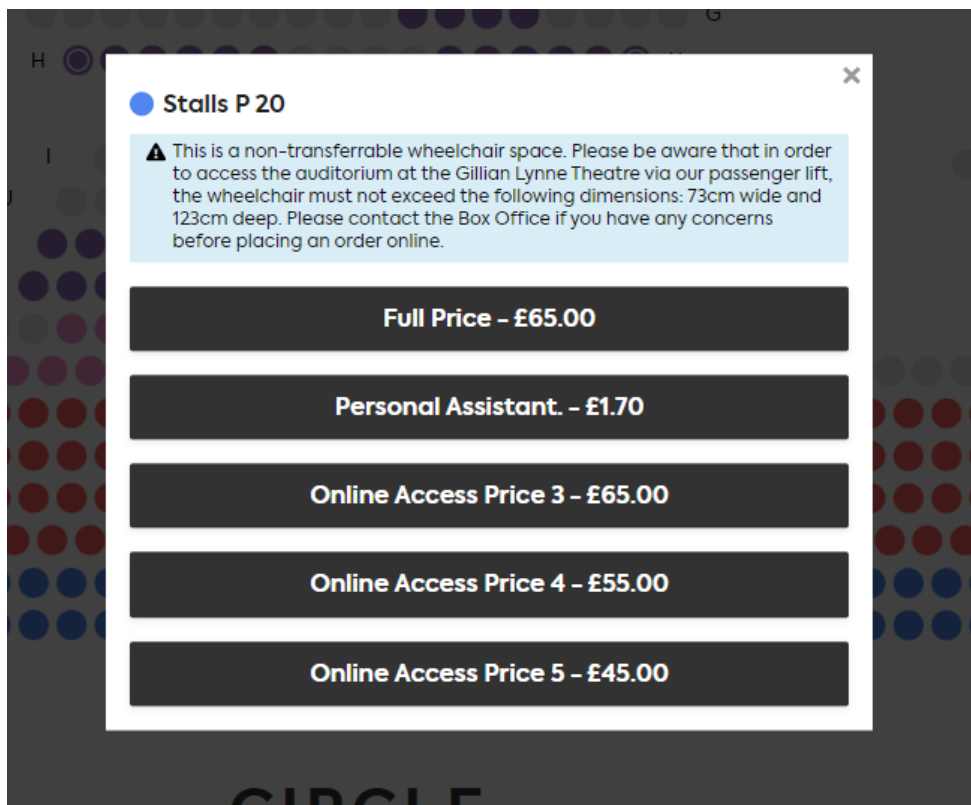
G
H
I
J

×
Stalls P 20

This is a non-transferrable wheelchair space. Please be aware that in order to access the auditorium at the Gillian Lynne Theatre via our passenger lift, the wheelchair must not exceed the following dimensions: 73cm wide and 123cm deep. Please contact the Box Office if you have any concerns before placing an order online.

Full Price - £65.00

Personal Assistant. - £1.70

Online Access Price 3 - £65.00

Online Access Price 4 - £55.00

Online Access Price 5 - £45.00

CIRCLE